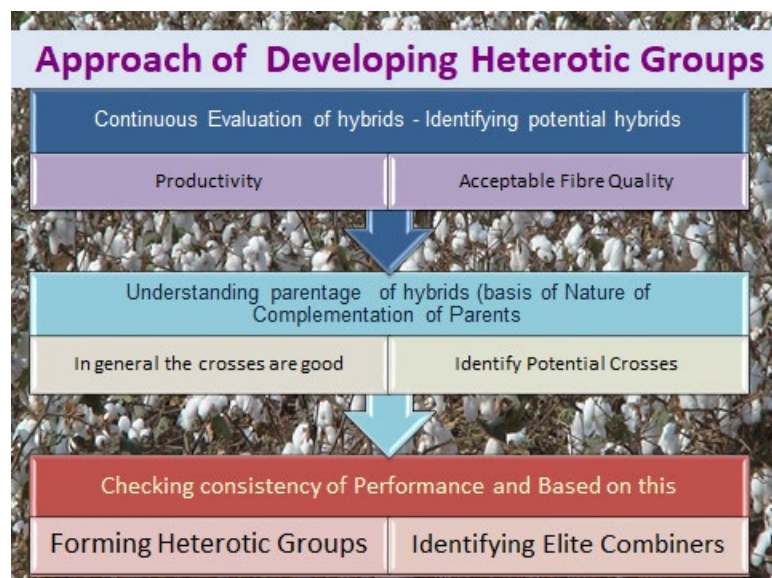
Approach of Developing Heterotic Groups

Continuous Evaluation of hybrids - Identifying potential hybrids

Productivity

Acceptable Fibre Quality

Understanding parentage of hybrids (basis of Nature of Complementation of Parents

In general the crosses are good

Identify Potential Crosses

Checking consistency of Performance and Based on this

Forming Heterotic Groups

Identifying Elite Combiners